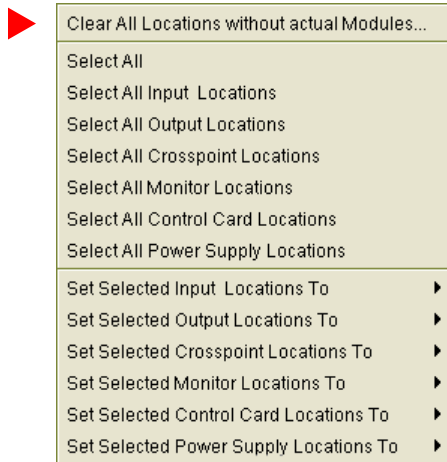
Clear All Locations without actual Modules...

Select All
Select All Input Locations
Select All Output Locations
Select All Crosspoint Locations
Select All Monitor Locations
Select All Control Card Locations
Select All Power Supply Locations

Set Selected Input Locations To
Set Selected Output Locations To
Set Selected Crosspoint Locations To
Set Selected Monitor Locations To
Set Selected Control Card Locations To
Set Selected Power Supply Locations To